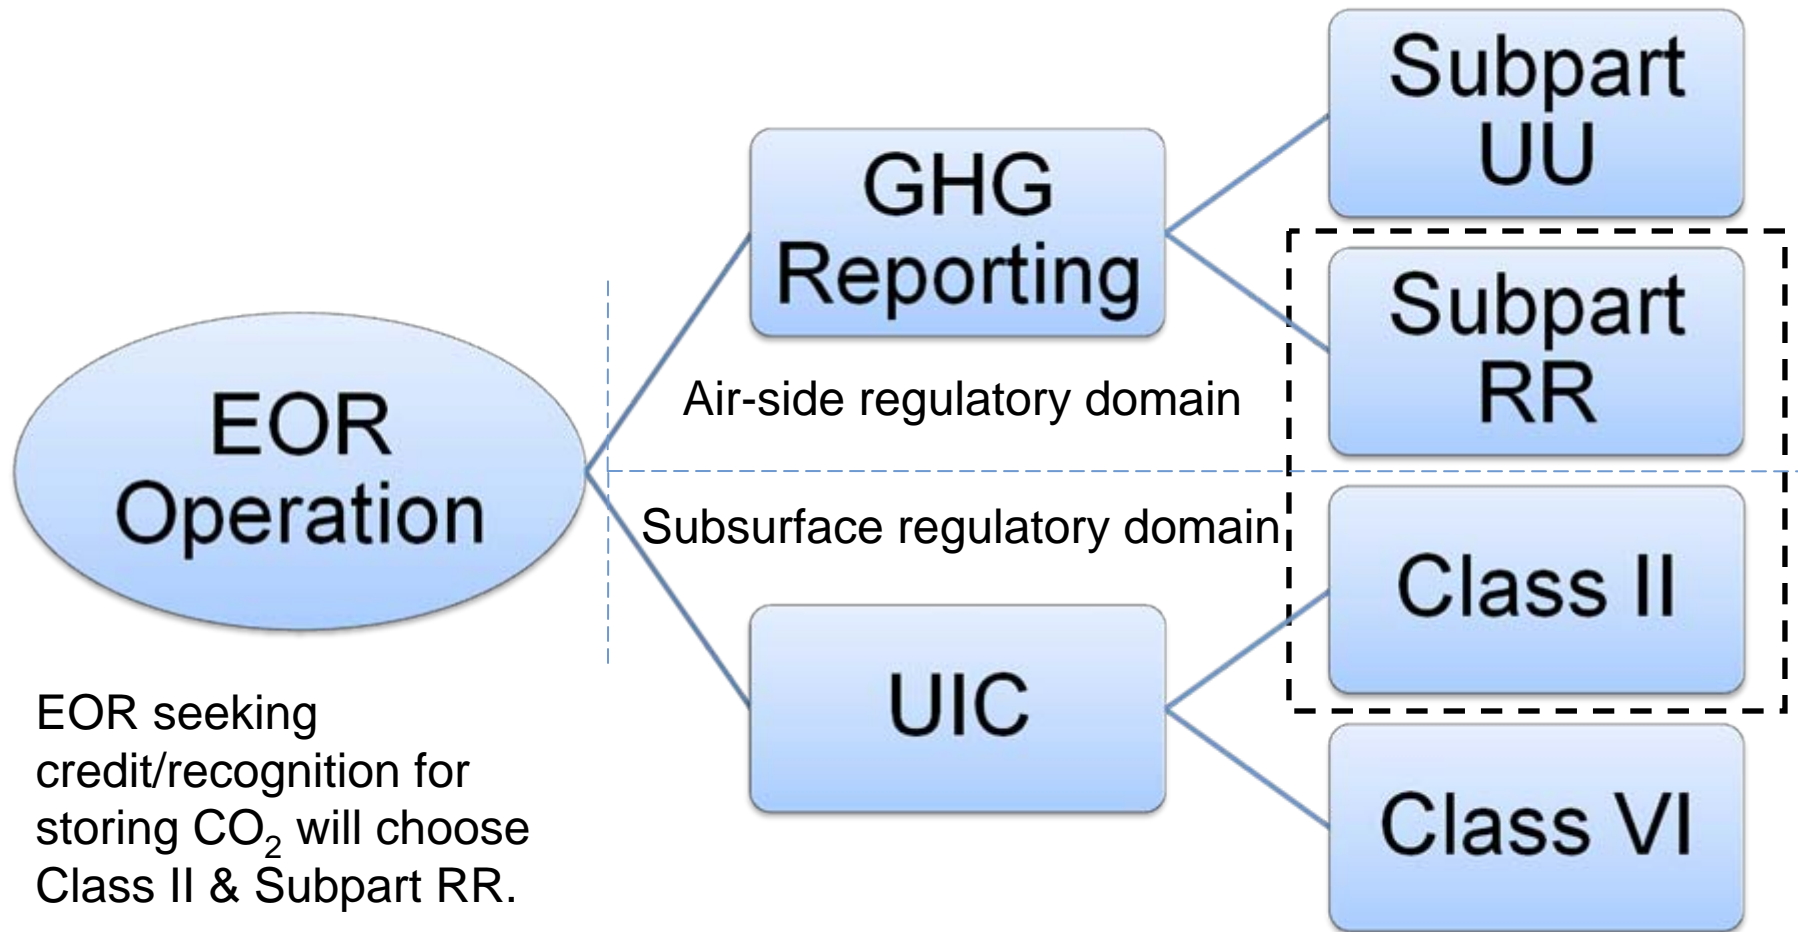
EOR Operation

GHG Reporting

Air-side regulatory domain

Subsurface regulatory domain

UIC

Subpart UU

Subpart RR

Class II

Class VI

EOR seeking credit/recognition for storing $CO_2$ will choose Class II & Subpart RR.